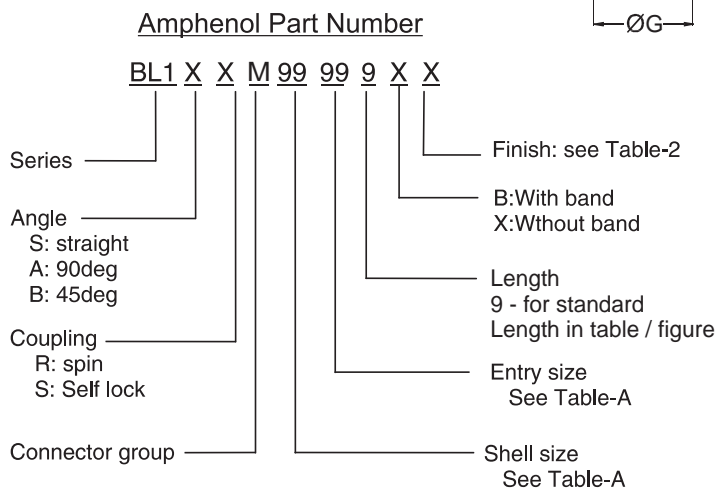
ØG

Amphenol Part Number

BL1 X X M 99 99 9 X X

Series

Angle
S: straight
A: 90deg
B: 45deg

Coupling
R: spin
S: Self lock

Connector group

Finish: see Table-2

B:With band
X:Wthout band

Length
9 - for standard
Length in table / figure

Entry size
See Table-A

Shell size
See Table-A